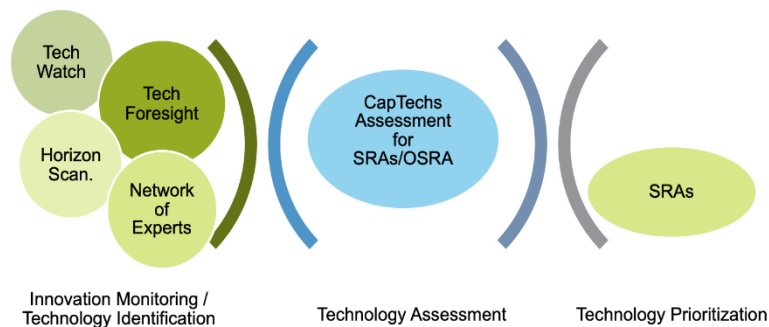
Tech Watch

Tech Foresight

Horizon Scan.

Network of Experts

CapTechs Assessment for SRAs/OSRA

SRAs

Innovation Monitoring / Technology Identification

Technology Assessment

Technology Prioritization